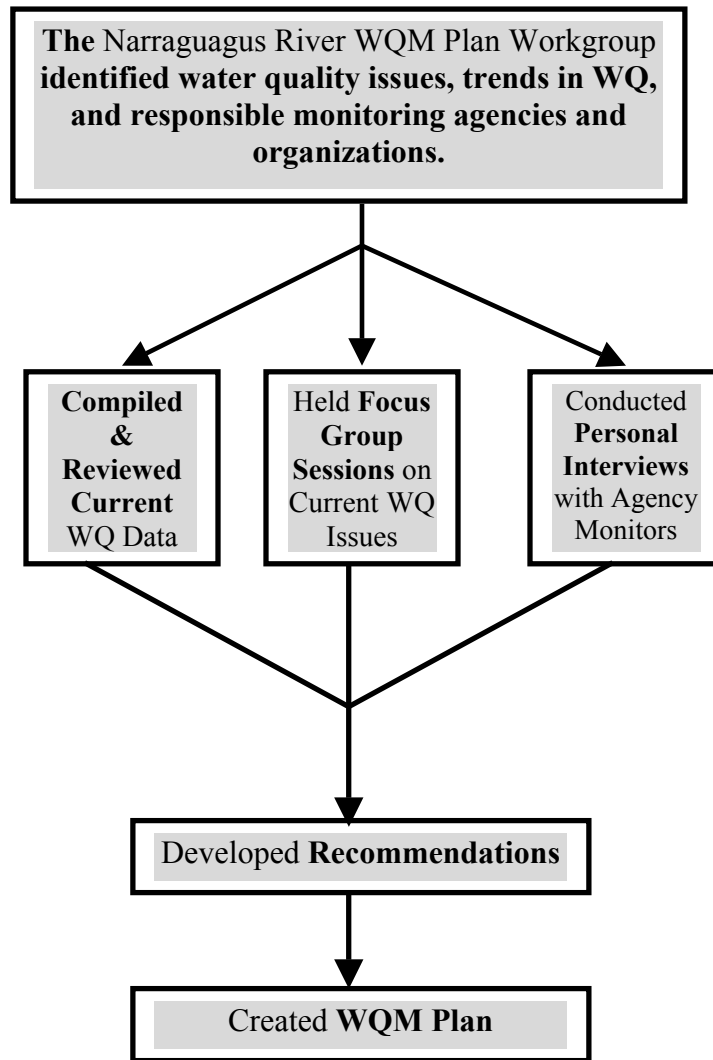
The Narraguagus River WQM Plan Workgroup identified water quality issues, trends in WQ, and responsible monitoring agencies and organizations.

Compiled & Reviewed Current WQ Data

Held Focus Group Sessions on Current WQ Issues

Conducted Personal Interviews with Agency Monitors

Developed Recommendations

Created WQM Plan